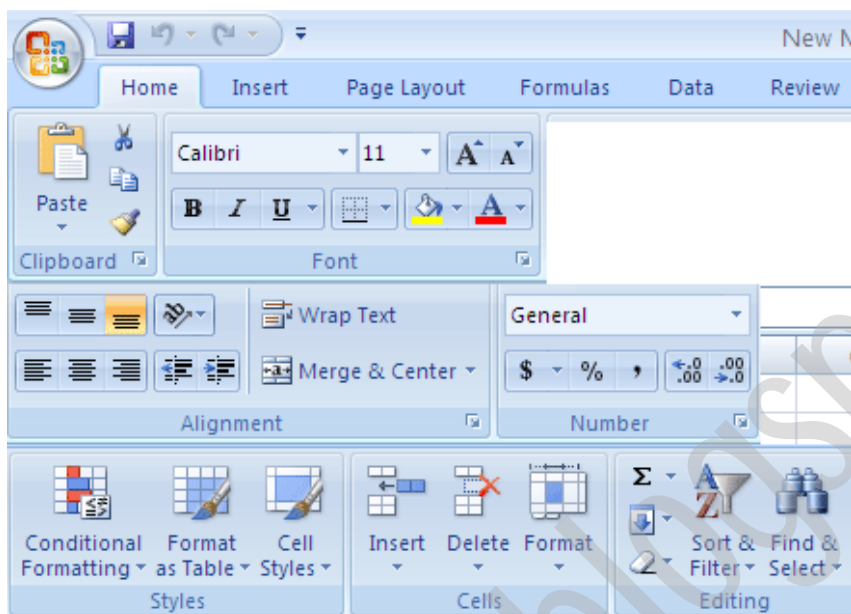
New M

Home Insert Page Layout Formulas Data Review

Paste

Clipboard

Calibri 11 A A

B I U A

Font

Wrap Text

Merge & Center

Alignment

General

$ % , .0 .00 .00 .0

Number

Conditional Formatting

Format as Table

Cell Styles

Styles

Insert

Delete

Format

Cells

Σ

Sort & Filter

Find & Select

Editing